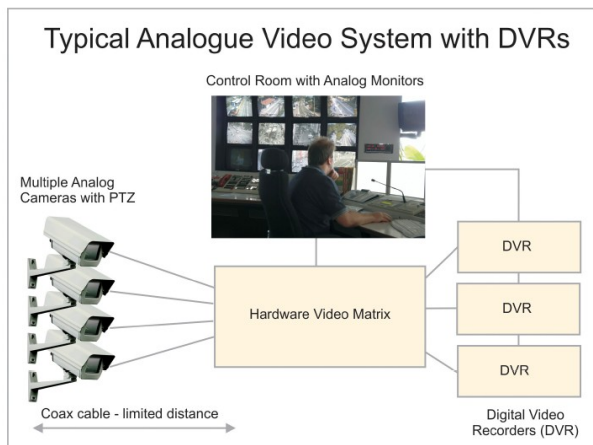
Typical Analogue Video System with DVRs

Control Room with Analog Monitors

Multiple Analog Cameras with PTZ

Hardware Video Matrix

DVR

DVR

DVR

Coax cable - limited distance

Digital Video Recorders (DVR)